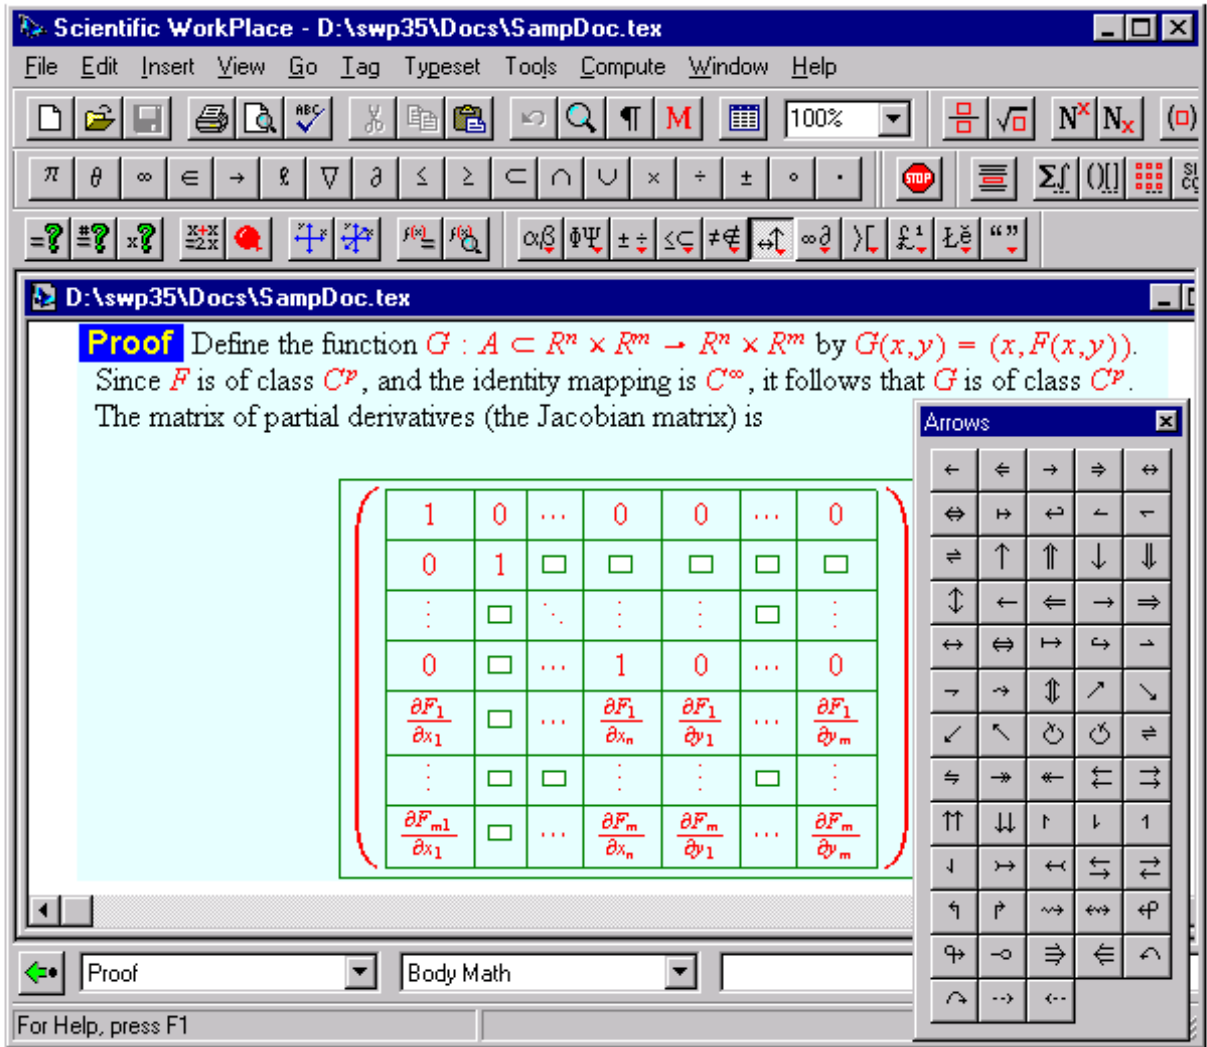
Scientific WorkPlace - D:\swp35\Docs\SampDoc.tex

File Edit Insert View Go Tag Typeset Tools Compute Window Help

100%

M

$N^x$ $N_x$

$\pi$ $\theta$ $\infty$ $\in$ $\rightarrow$ $\ell$ $\nabla$ $\partial$ $\leq$ $\geq$ $\subset$ $\cap$ $\cup$ $\times$ $\div$ $\pm$ $\circ$ $\cdot$

STOP

$\alpha\beta$ $\Phi\Psi$ $\pm\div$ $\leq\subseteq$ $\neq\notin$

D:\swp35\Docs\SampDoc.tex

Proof Define the function $G : A \subset R^n \times R^m \rightarrow R^n \times R^m$ by $G(x,y) = (x, F(x,y))$. Since $F$ is of class $C^p$, and the identity mapping is $C^\infty$, it follows that $G$ is of class $C^p$. The matrix of partial derivatives (the Jacobian matrix) is

$$\begin{pmatrix} 1 & 0 & \cdots & 0 & 0 & \cdots & 0 \\ 0 & 1 & \square & \square & \square & \square & \square \\ \vdots & \square & \ddots & \vdots & \vdots & \square & \vdots \\ 0 & \square & \cdots & 1 & 0 & \cdots & 0 \\ \frac{\partial F_1}{\partial x_1} & \square & \cdots & \frac{\partial F_1}{\partial x_n} & \frac{\partial F_1}{\partial y_1} & \cdots & \frac{\partial F_1}{\partial y_m} \\ \vdots & \square & \square & \vdots & \vdots & \square & \vdots \\ \frac{\partial F_{m1}}{\partial x_1} & \square & \cdots & \frac{\partial F_m}{\partial x_n} & \frac{\partial F_m}{\partial y_1} & \cdots & \frac{\partial F_m}{\partial y_m} \end{pmatrix}$$

Arrows

Proof

Body Math

For Help, press F1